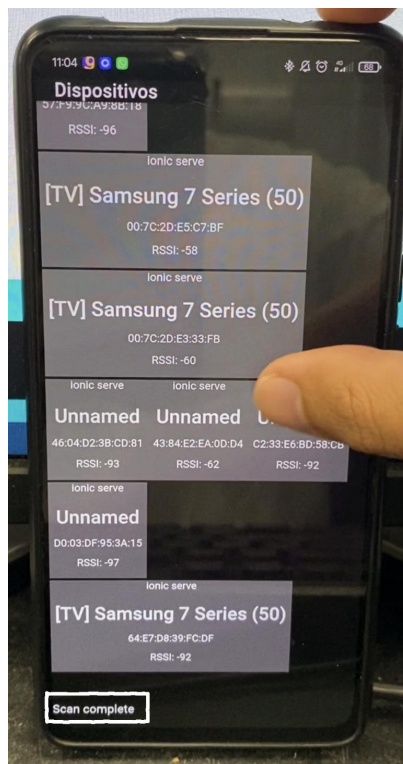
11:04

68

Dispositivos

57:F9:9C:A9:8B:18

RSSI: -96

ionic serve

[TV] Samsung 7 Series (50)

00:7C:2D:E5:C7:BF

RSSI: -58

ionic serve

[TV] Samsung 7 Series (50)

00:7C:2D:E3:33:FB

RSSI: -60

ionic serve

Unnamed

46:04:D2:3B:CD:81

RSSI: -93

ionic serve

Unnamed

43:84:E2:EA:0D:D4

RSSI: -62

U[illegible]

C2:33:E6:BD:58:CB

RSSI: -92

ionic serve

Unnamed

D0:03:DF:95:3A:15

RSSI: -97

ionic serve

[TV] Samsung 7 Series (50)

64:E7:D8:39:FC:DF

RSSI: -92

Scan complete